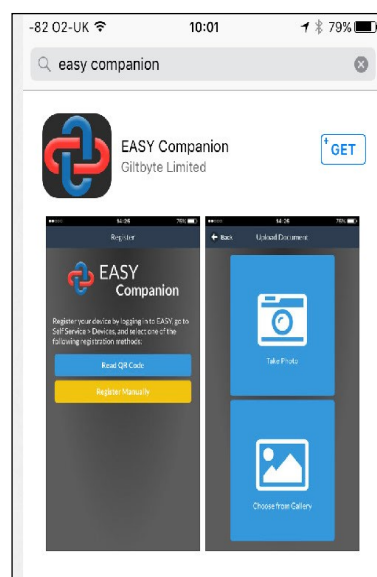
-82 O2-UK 10:01 79%

easy companion

EASY Companion
Giltbyte Limited

GET

14:26 76%

Register

EASY
Companion

Register your device by logging in to EASY, go to Self Service > Devices, and select one of the following registration methods:

Read QR Code

Register Manually

14:26 76%

Back Upload Document

Take Photo

Choose from Gallery